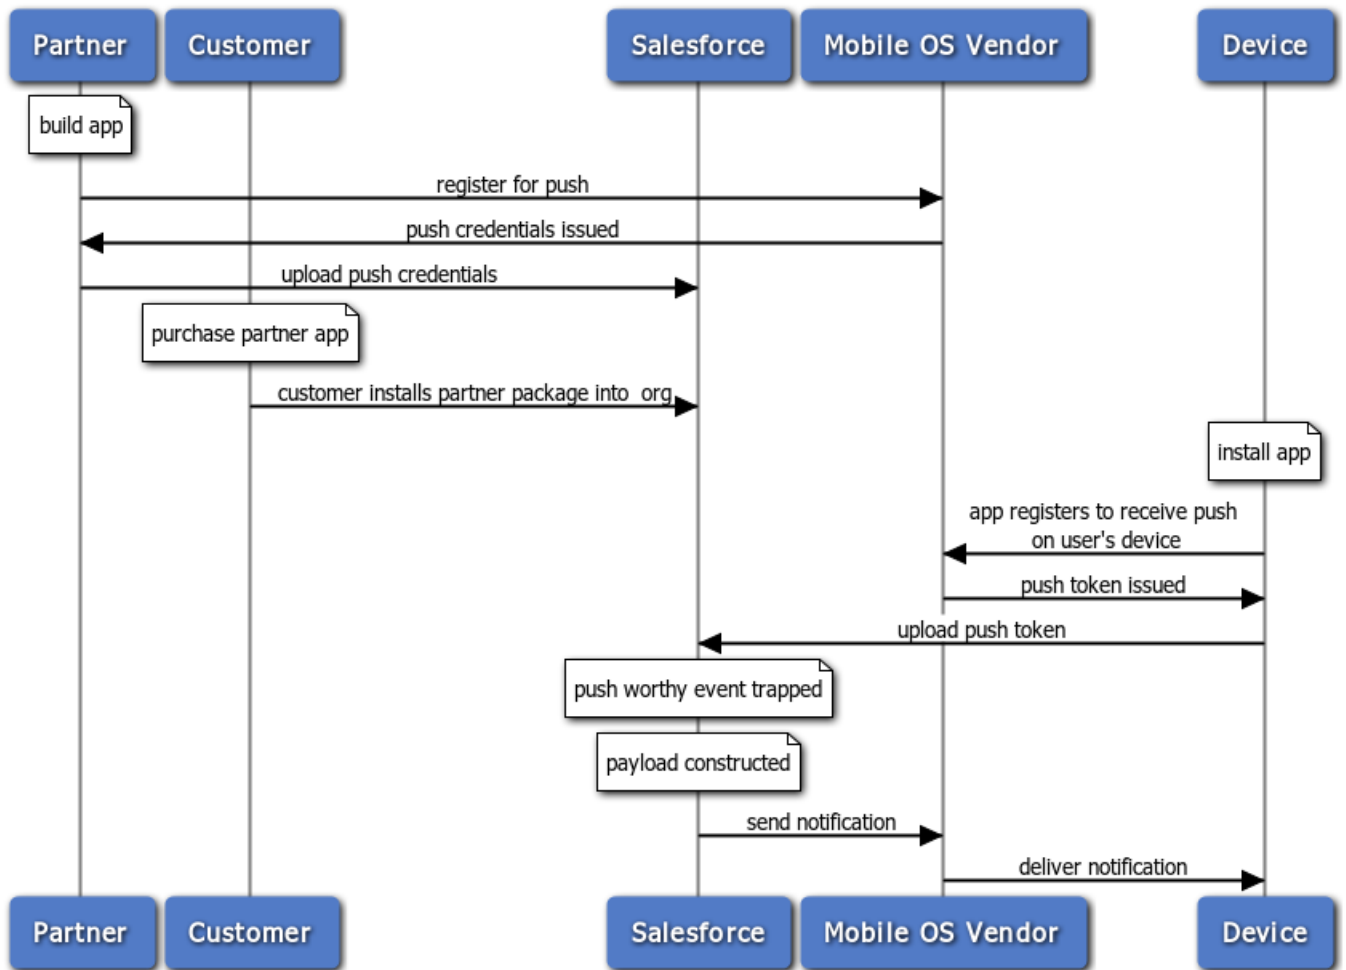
Partner
Customer
Salesforce
Mobile OS Vendor
Device

build app

register for push

push credentials issued

upload push credentials

purchase partner app

customer installs partner package into org

install app

app registers to receive push on user's device

push token issued

upload push token

push worthy event trapped

payload constructed

send notification

deliver notification

Partner
Customer
Salesforce
Mobile OS Vendor
Device